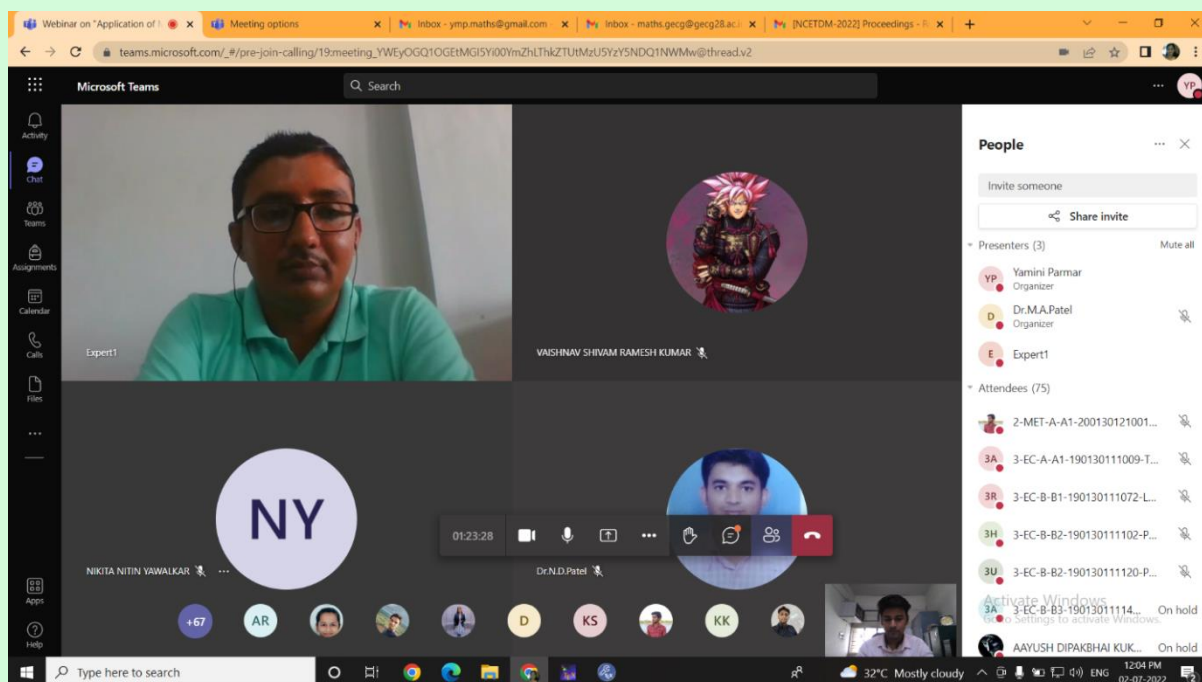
Webinar on "Application of | × Meeting options × Inbox - ymp.maths@gmail.com × Inbox - maths.gecg@gecg28.ac × [NCETDM-2022] Proceedings - × +

teams.microsoft.com/_#/pre-join-calling/19:meeting_YWEyOGQ1OGEtMGI5Yi00YmZhLThkZTUtMzU5YzY5NDQ1NWMw@thread.v2

Microsoft Teams
Search
YP

Activity
Chat
Teams
Assignments
Calendar
Calls
Files
...
Apps
Help

Expert1

VAISHNAV SHIVAM RAMESH KUMAR

NY
NIKITA NITIN YAWALKAR

Dr.N.D.Patel

01:23:28

+67 AR D KS KK

People
Invite someone
Share invite
Presenters (3) Mute all
YP Yamini Parmar Organizer
D Dr.M.A.Patel Organizer
E Expert1
Attendees (75)
2-MET-A-A1-200130121001...
3A 3-EC-A-A1-190130111009-T...
3R 3-EC-B-B1-190130111072-L...
3H 3-EC-B-B2-190130111102-P...
3U 3-EC-B-B2-190130111120-P...
3A 3-EC-B-B3-19013011114... On hold
AAYUSH DIPAKBHAI KUK... On hold

Activate Windows
Go to Settings to activate Windows.

Type here to search
32°C Mostly cloudy ENG 12:04 PM 02-07-2022